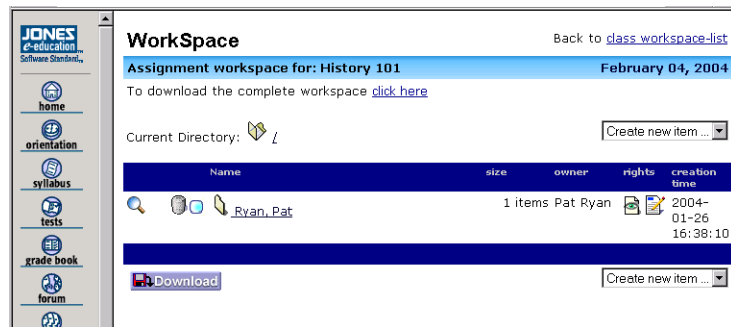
JONES e-education™ Software Standard™

home

orientation

syllabus

tests

grade book

forum

WorkSpace

Back to class workspace-list

Assignment workspace for: History 101

February 04, 2004

To download the complete workspace click here

Current Directory: /

Create new item ...

| | Name | size | owner | rights | creation time |
|---|---|---|---|---|---|
| | Ryan, Pat | 1 items | Pat Ryan | | 2004-01-26 16:38:10 |

Download

Create new item ...